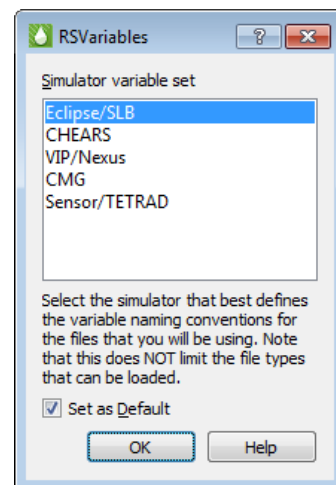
RSVariables

?

Simulator variable set

Eclipse/SLB
CHEARS
VIP/Nexus
CMG
Sensor/TETRAD

Select the simulator that best defines the variable naming conventions for the files that you will be using. Note that this does NOT limit the file types that can be loaded.

Set as Default

OK

Help